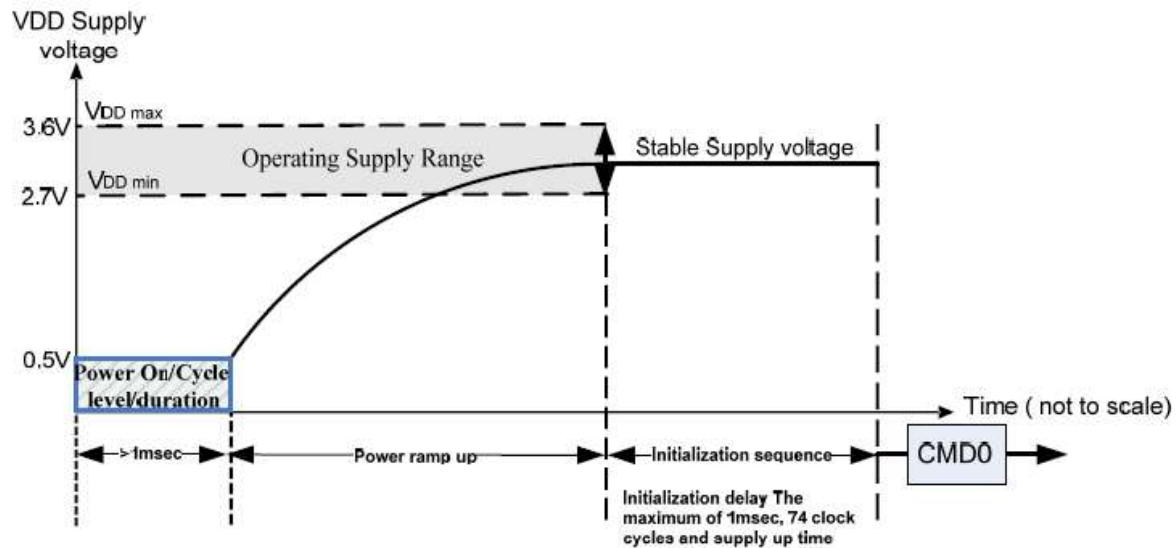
VDD Supply voltage

VDD max

3.6V

Operating Supply Range

Stable Supply voltage

VDD min

2.7V

0.5V

Power On/Cycle level/duration

Time ( not to scale)

> 1msec

Power ramp up

Initialization sequence

CMD0

Initialization delay The maximum of 1msec, 74 clock cycles and supply up time